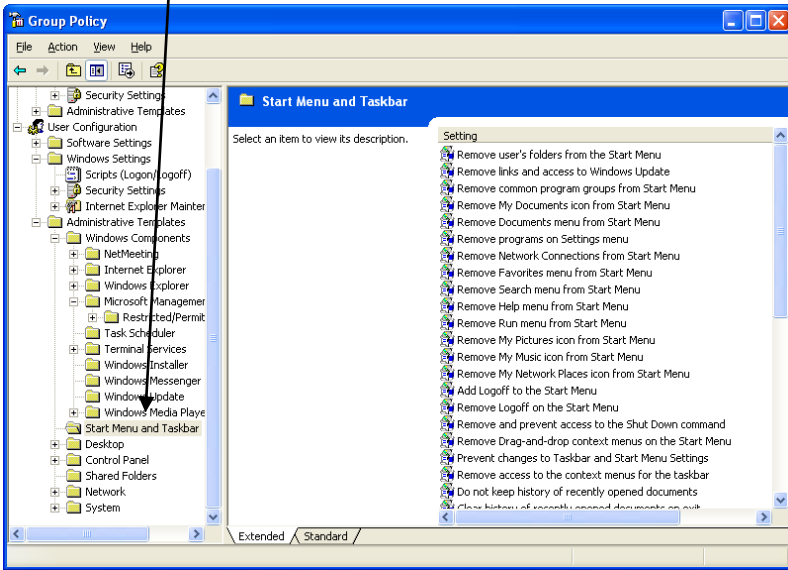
Group Policy

File Action View Help

Security Settings
Administrative Templates
User Configuration
Software Settings
Windows Settings
Scripts (Logon/Logoff)
Security Settings
Internet Explorer Mainter
Administrative Templates
Windows Components
NetMeeting
Internet Explorer
Windows Explorer
Microsoft Managemen
Restricted/Permit
Task Scheduler
Terminal Services
Windows Installer
Windows Messenger
Windows Update
Windows Media Playe
Start Menu and Taskbar
Desktop
Control Panel
Shared Folders
Network
System

Start Menu and Taskbar

Select an item to view its description.

Setting
Remove user's folders from the Start Menu
Remove links and access to Windows Update
Remove common program groups from Start Menu
Remove My Documents icon from Start Menu
Remove Documents menu from Start Menu
Remove programs on Settings menu
Remove Network Connections from Start Menu
Remove Favorites menu from Start Menu
Remove Search menu from Start Menu
Remove Help menu from Start Menu
Remove Run menu from Start Menu
Remove My Pictures icon from Start Menu
Remove My Music icon from Start Menu
Remove My Network Places icon from Start Menu
Add Logoff to the Start Menu
Remove Logoff on the Start Menu
Remove and prevent access to the Shut Down command
Remove Drag-and-drop context menus on the Start Menu
Prevent changes to Taskbar and Start Menu Settings
Remove access to the context menus for the taskbar
Do not keep history of recently opened documents
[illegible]

Extended Standard